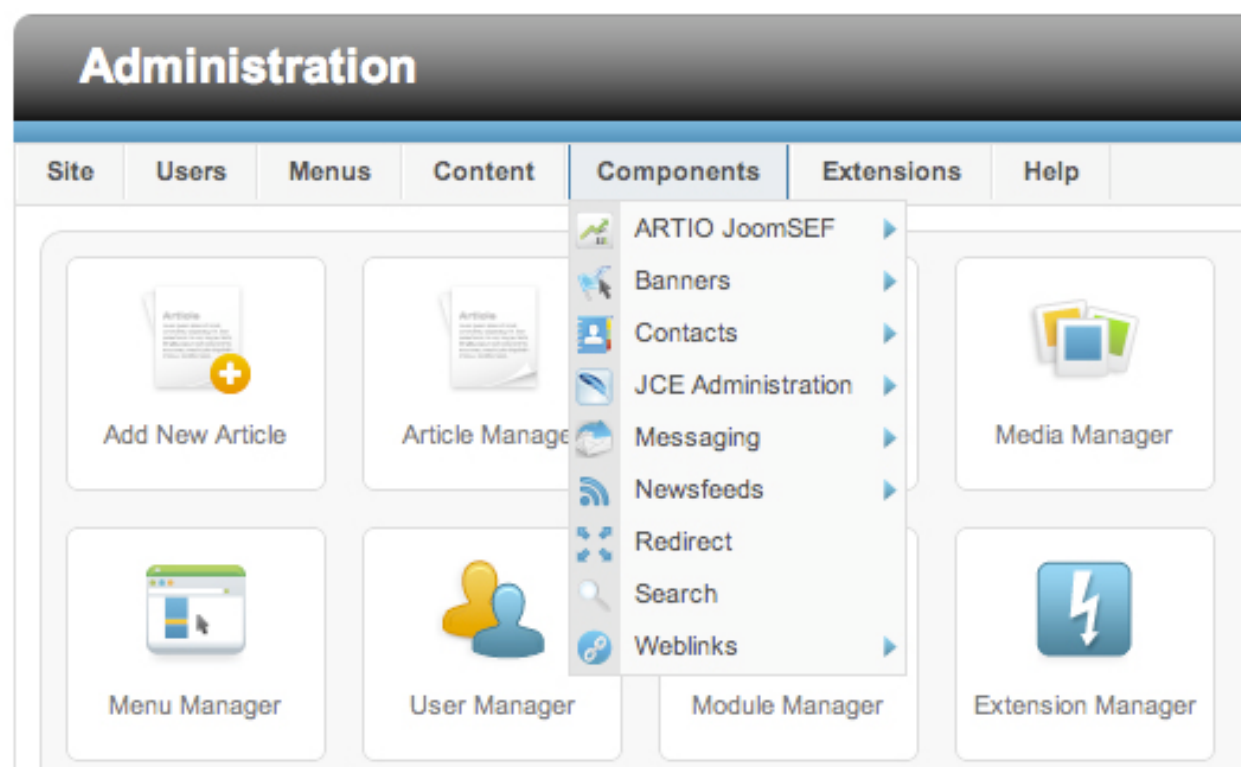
Administration

Site Users Menus Content Components Extensions Help

ARTIO JoomSEF
Banners
Contacts
JCE Administration
Messaging
Newsfeeds
Redirect
Search
Weblinks

Article

Add New Article

Article

Article Manage

Media Manager

Menu Manager

User Manager

Module Manager

Extension Manager